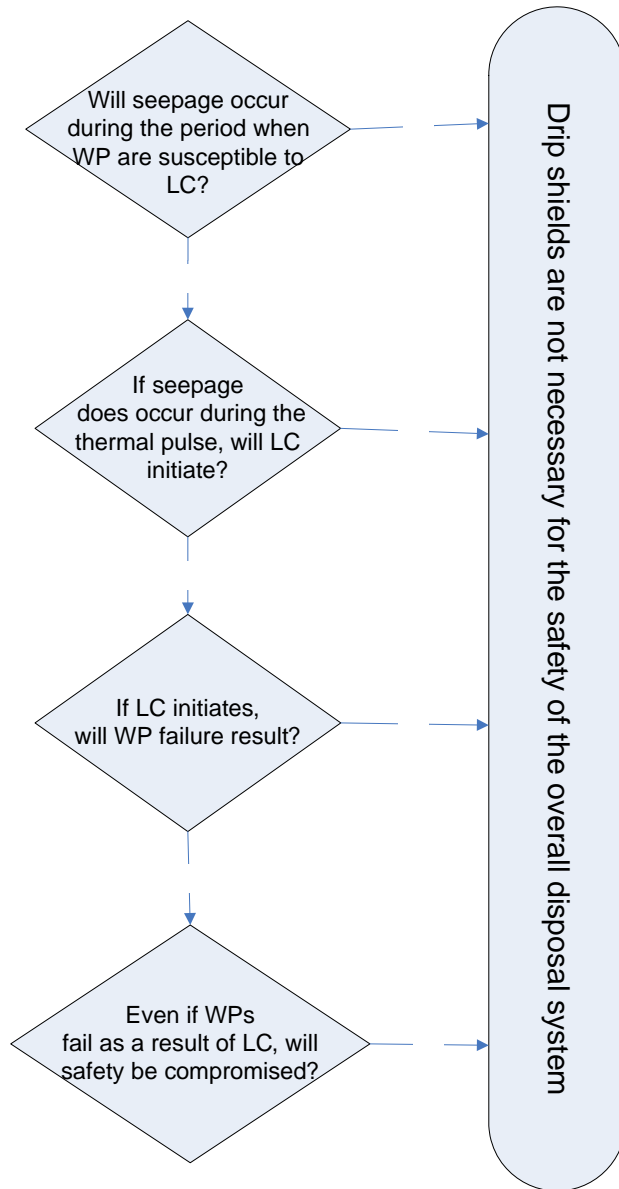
Will seepage occur during the period when WP are susceptible to LC?

If seepage does occur during the thermal pulse, will LC initiate?

If LC initiates, will WP failure result?

Even if WPs fail as a result of LC, will safety be compromised?

Drip shields are not necessary for the safety of the overall disposal system